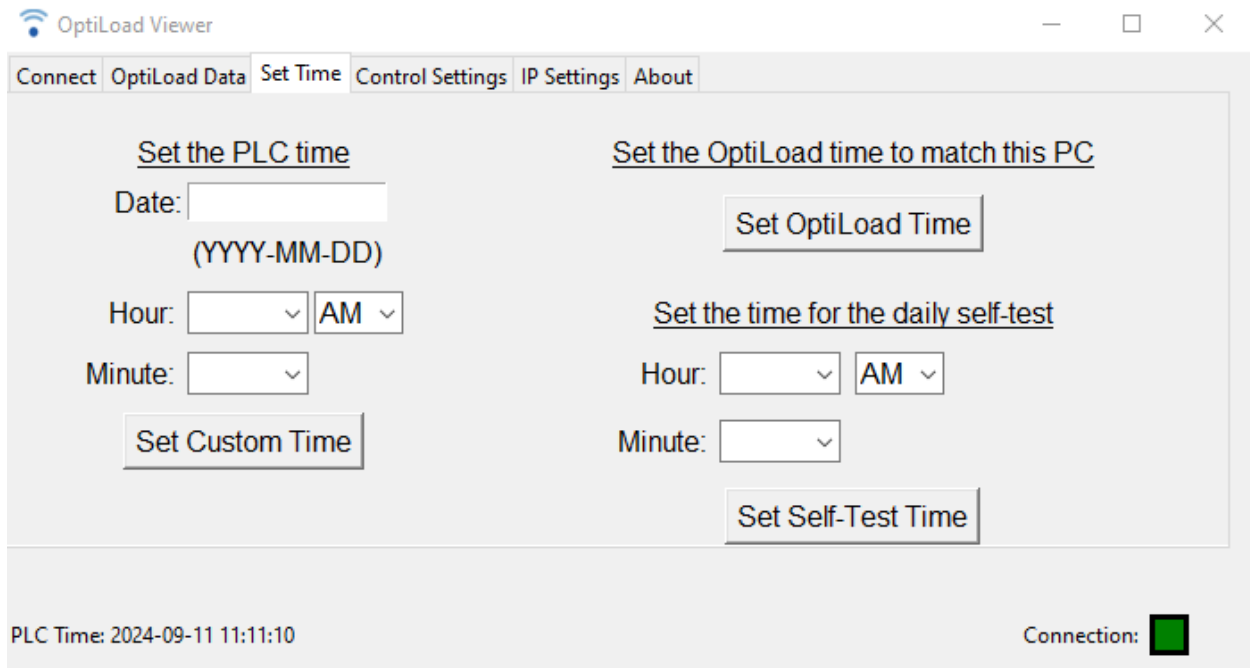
OptiLoad Viewer

Connect OptiLoad Data Set Time Control Settings IP Settings About

Set the PLC time

Date:

(YYYY-MM-DD)

Hour: AM

Minute:

Set Custom Time

Set the OptiLoad time to match this PC

Set OptiLoad Time

Set the time for the daily self-test

Hour: AM

Minute:

Set Self-Test Time

PLC Time: 2024-09-11 11:11:10

Connection: